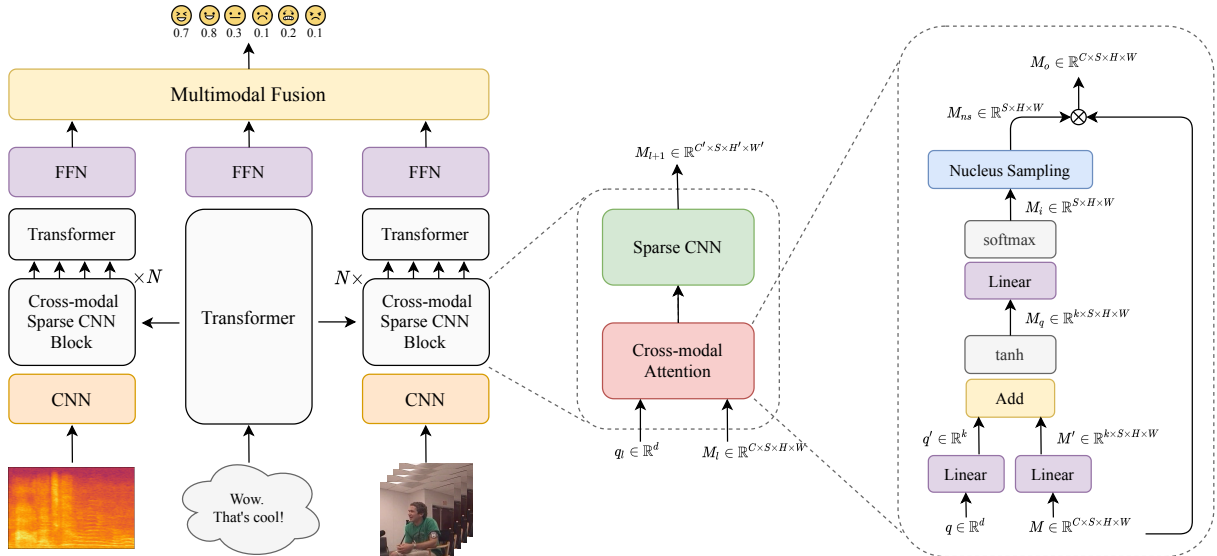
0.7 0.8 0.3 0.1 0.2 0.1

Multimodal Fusion

FFN

FFN

FFN

Transformer

$\times N$

Cross-modal Sparse CNN Block

CNN

Transformer

Wow. That's cool!

Transformer

$N\times$

Cross-modal Sparse CNN Block

CNN

$M_{l+1} \in \mathbb{R}^{C' \times S \times H' \times W'}$

Sparse CNN

Cross-modal Attention

$q_l \in \mathbb{R}^d$

$M_l \in \mathbb{R}^{C \times S \times H \times W}$

$M_o \in \mathbb{R}^{C \times S \times H \times W}$

$M_{ns} \in \mathbb{R}^{S \times H \times W}$

Nucleus Sampling

$M_i \in \mathbb{R}^{S \times H \times W}$

softmax

Linear

$M_q \in \mathbb{R}^{k \times S \times H \times W}$

tanh

Add

$q' \in \mathbb{R}^k$

$M' \in \mathbb{R}^{k \times S \times H \times W}$

Linear

Linear

$q \in \mathbb{R}^d$

$M \in \mathbb{R}^{C \times S \times H \times W}$